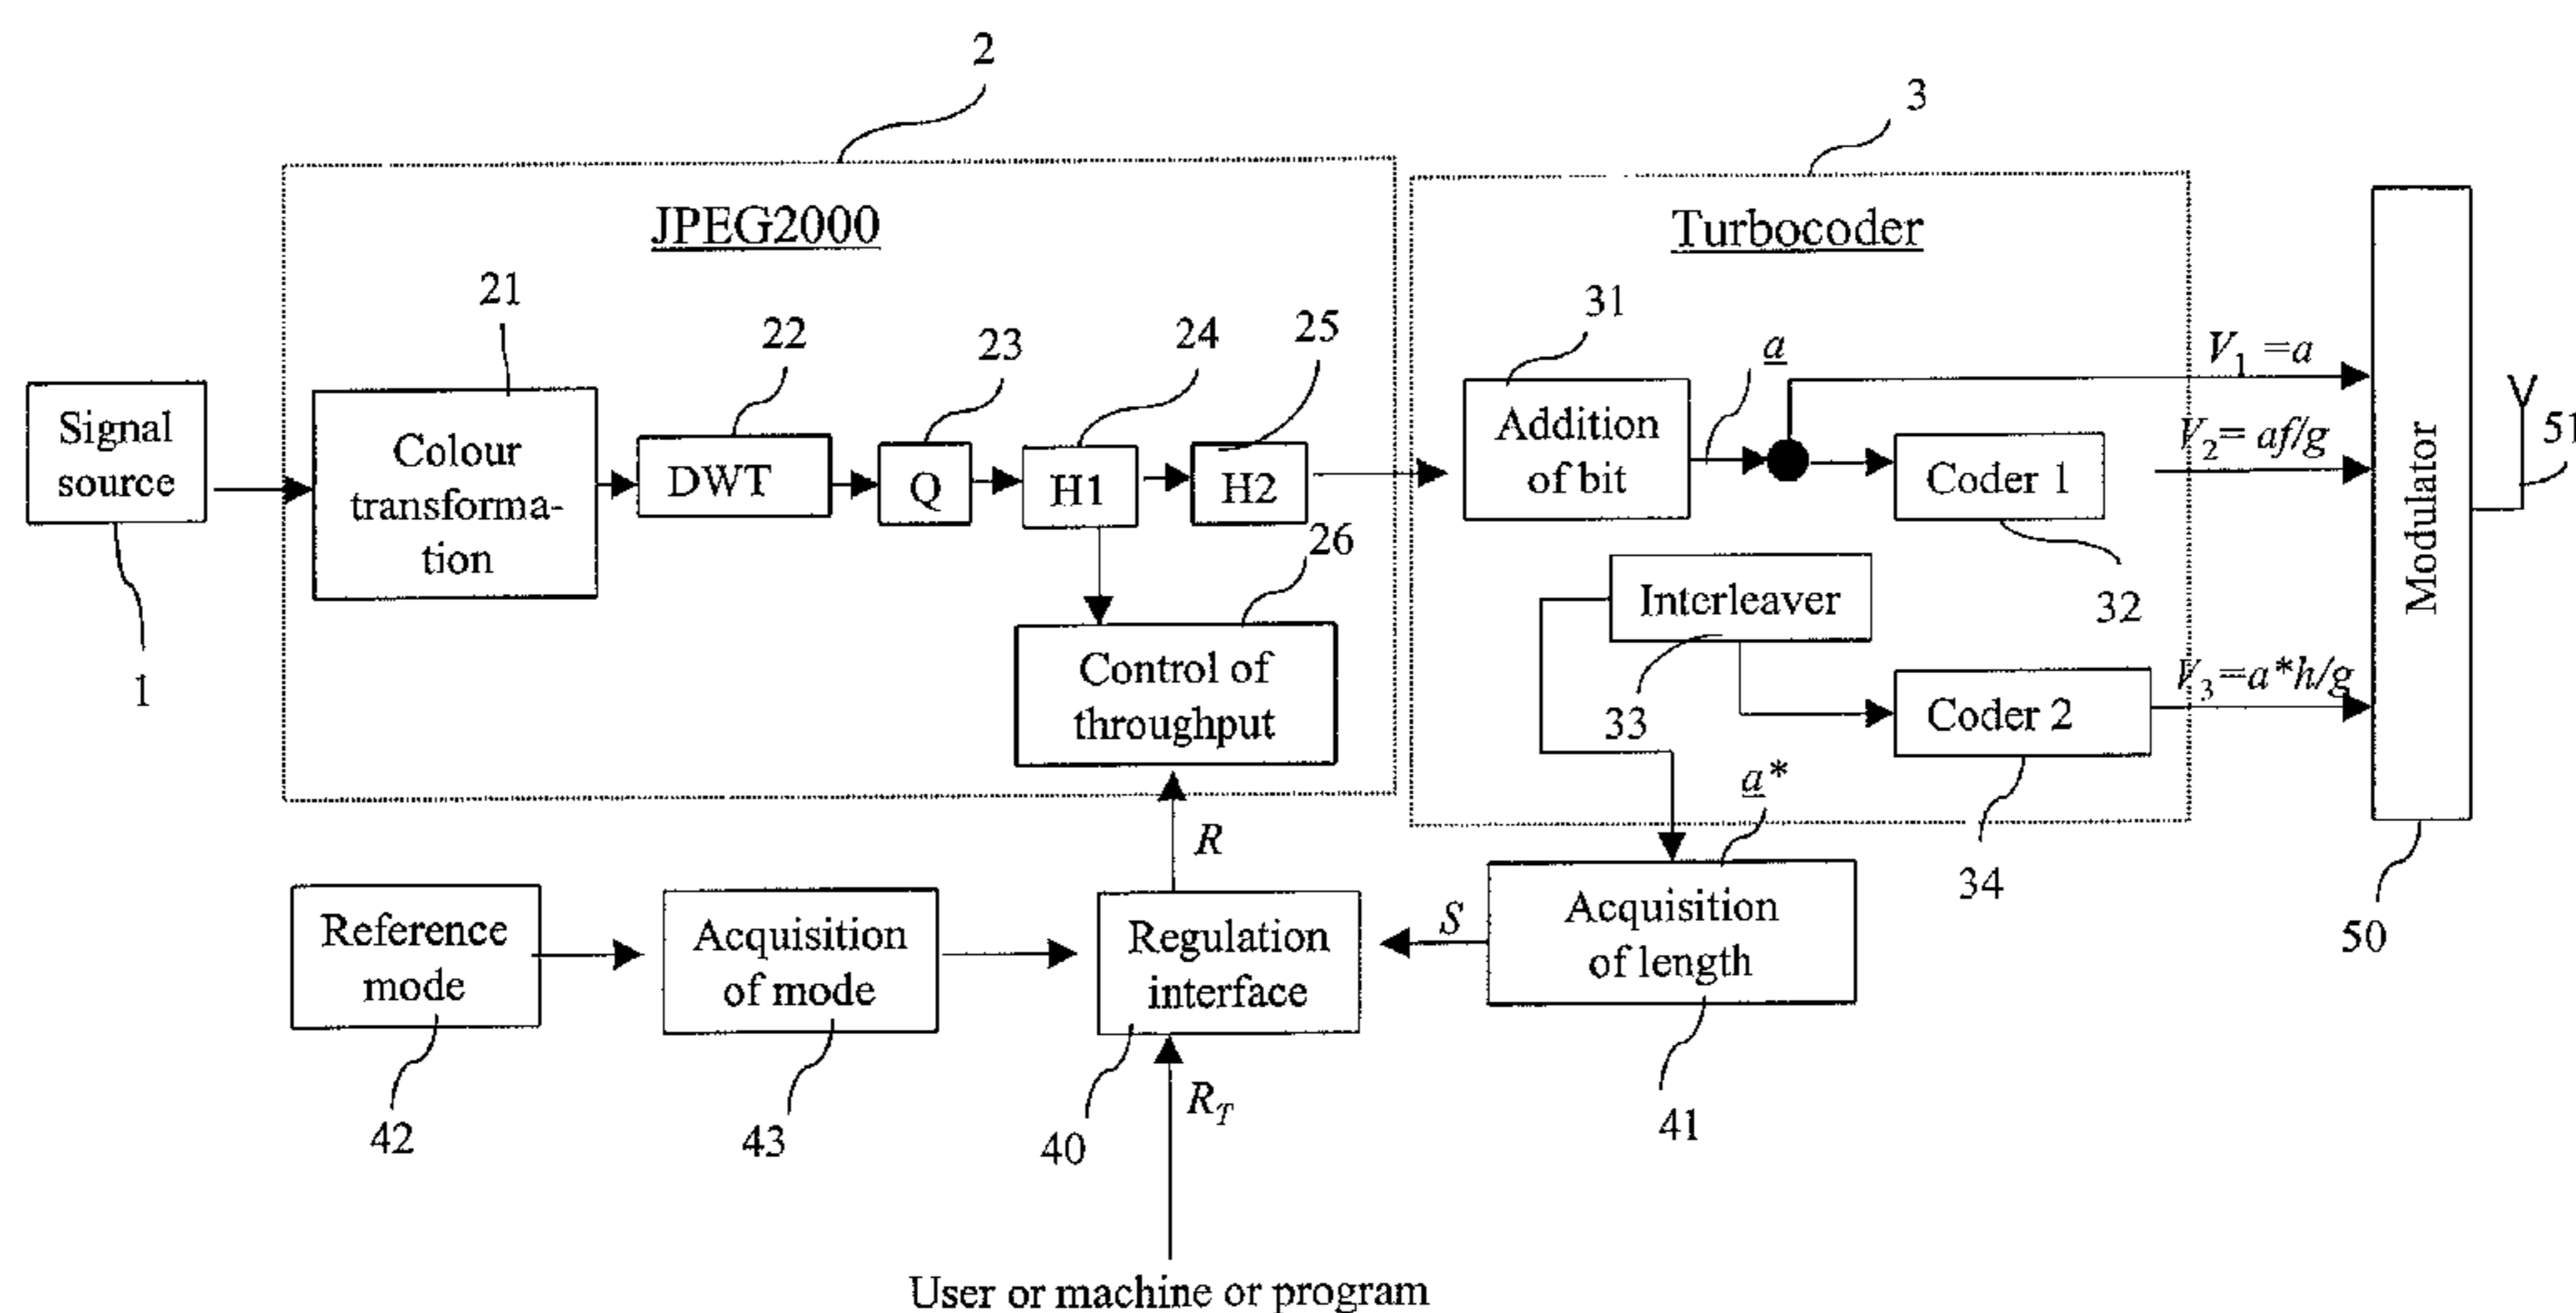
2

3

JPEG2000

Turbocoder

21

22

23

24

25

31

$\underline{a}$

$V_1 = a$

Signal source

Colour transformation

DWT

Q

H1

H2

Addition of bit

Coder 1

$V_2 = af/g$

Modulator

51

1

26

Interleaver

32

Control of throughput

33

Coder 2

$V_3 = a^*h/g$

$\underline{a}^*$

34

R

Reference mode

Acquisition of mode

Regulation interface

S

Acquisition of length

50

42

43

40

$R_T$

41

User or machine or program